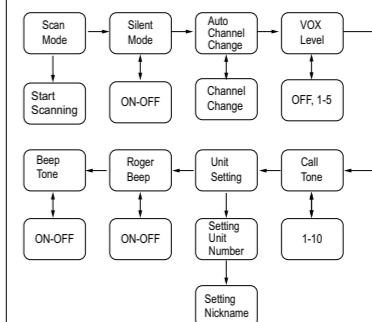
Scan Mode

Start Scanning

Silent Mode

ON-OFF

Auto Channel Change

Channel Change

VOX Level

OFF, 1-5

Call Tone

1-10

Unit Setting

Setting Unit Number

Setting Nickname

Roger Beep

ON-OFF

Beep Tone

ON-OFF